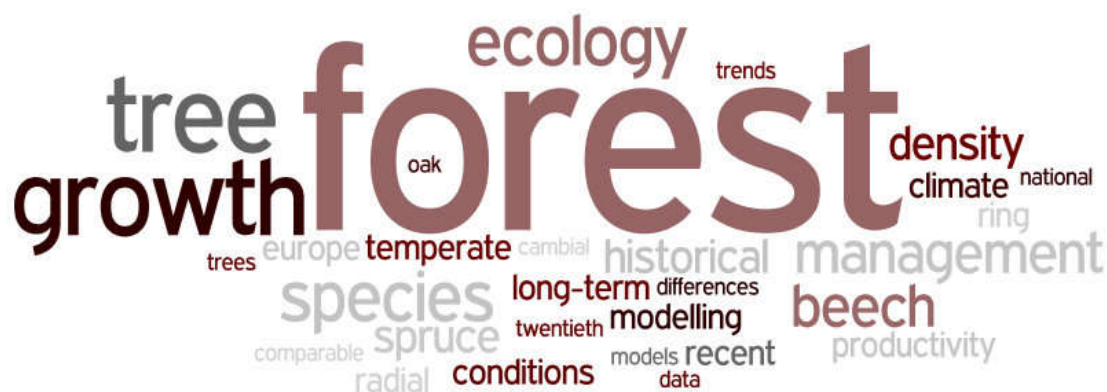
ecology
trends
tree
forest
oak
density
growth
climate
national
ring
trees
europe
temperate
cambial
historical
management
species
long-term
differences
beech
spruce
twentieth
modelling
comparable
models
recent
productivity
radial
conditions
data